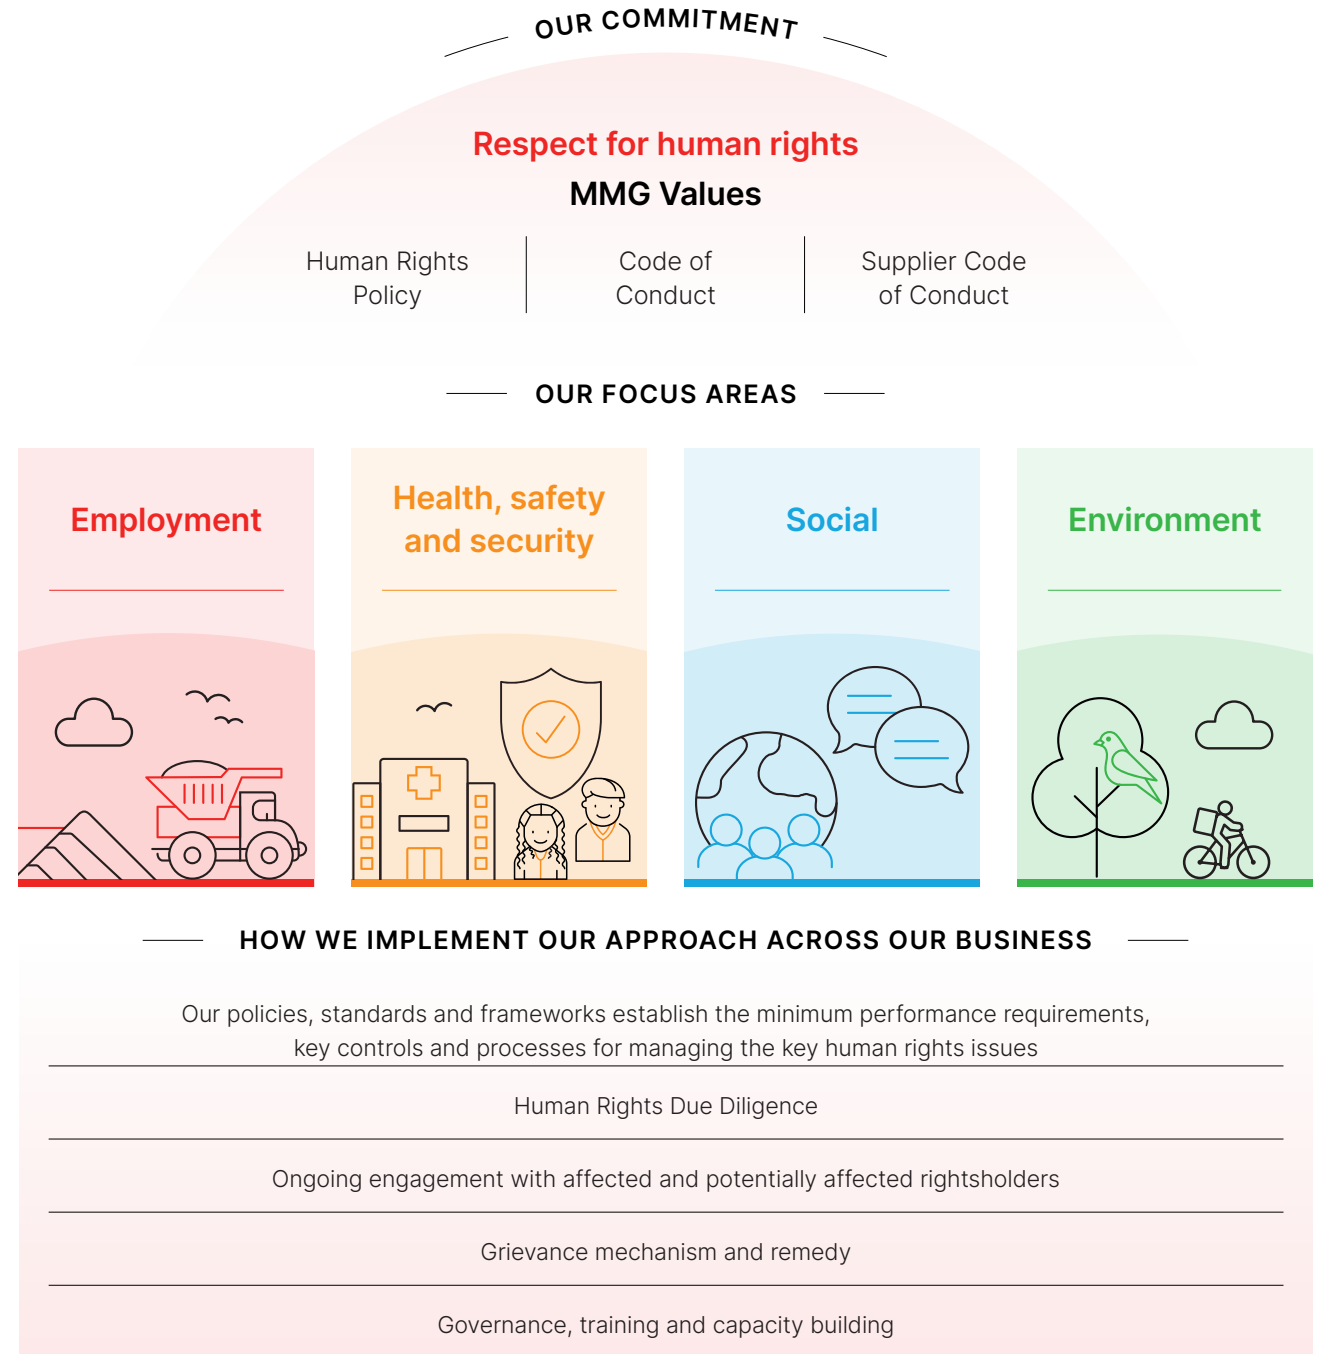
OUR COMMITMENT

Respect for human rights

MMG Values

Human Rights Policy

Code of Conduct

Supplier Code of Conduct

OUR FOCUS AREAS

Employment

Health, safety and security

Social

Environment

HOW WE IMPLEMENT OUR APPROACH ACROSS OUR BUSINESS

Our policies, standards and frameworks establish the minimum performance requirements, key controls and processes for managing the key human rights issues

Human Rights Due Diligence

Ongoing engagement with affected and potentially affected rightsholders

Grievance mechanism and remedy

Governance, training and capacity building